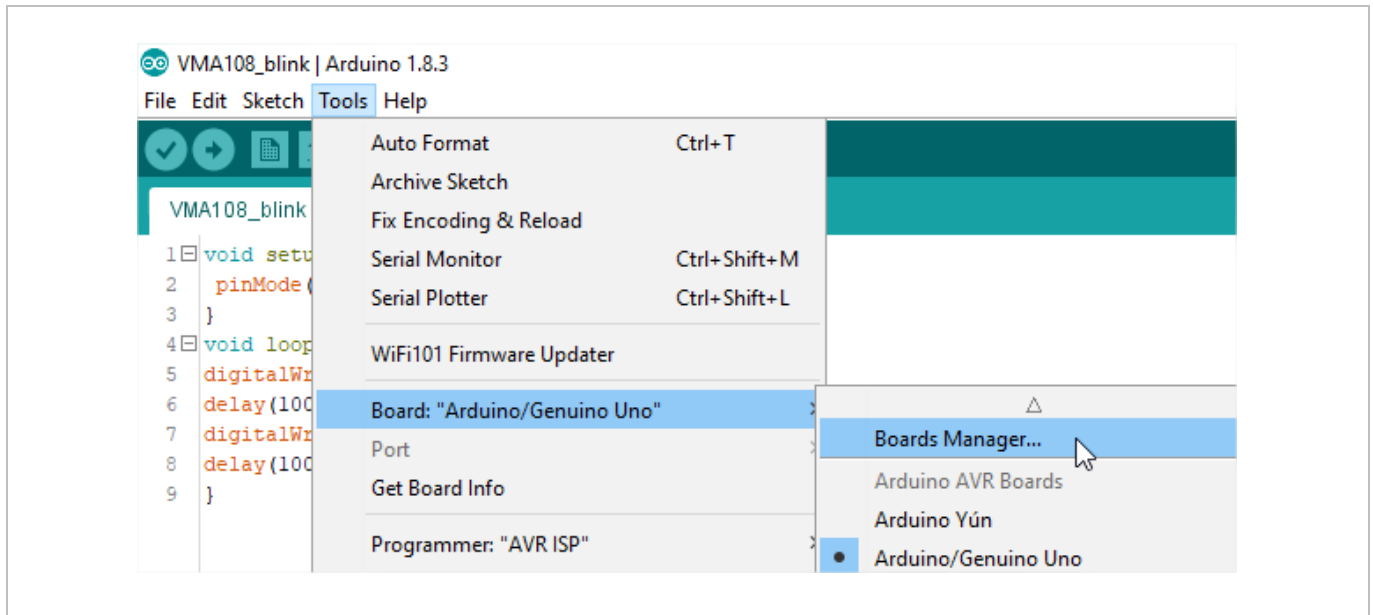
VMA108_blink | Arduino 1.8.3

File Edit Sketch Tools Help

VMA108_blink

1 void setu
2 pinMode(
3 }
4 void loop
5 digitalWr
6 delay(100
7 digitalWr
8 delay(100
9 }

Auto Format Ctrl+T
Archive Sketch
Fix Encoding & Reload
Serial Monitor Ctrl+Shift+M
Serial Plotter Ctrl+Shift+L
WiFi101 Firmware Updater
Board: "Arduino/Genuino Uno"
Port
Get Board Info
Programmer: "AVR ISP"

△
Boards Manager...
Arduino AVR Boards
Arduino Yún
Arduino/Genuino Uno